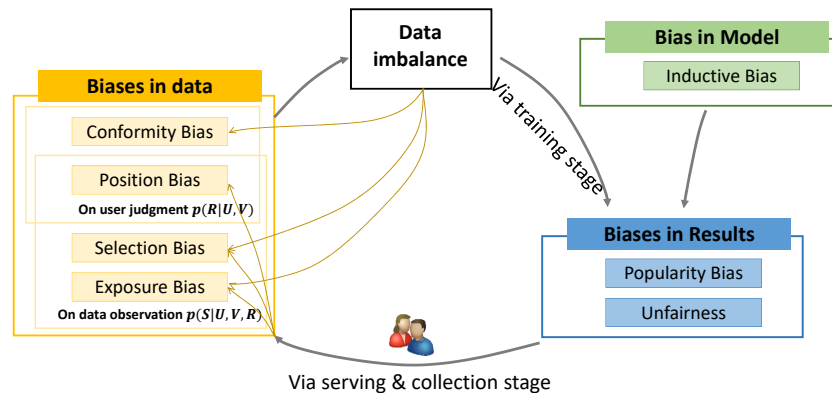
Data imbalance

Bias in Model

Inductive Bias

Biases in data

Conformity Bias

Position Bias

On user judgment $p(R|U,V)$

Selection Bias

Exposure Bias

On data observation $p(S|U,V,R)$

Via training stage

Biases in Results

Popularity Bias

Unfairness

Via serving & collection stage